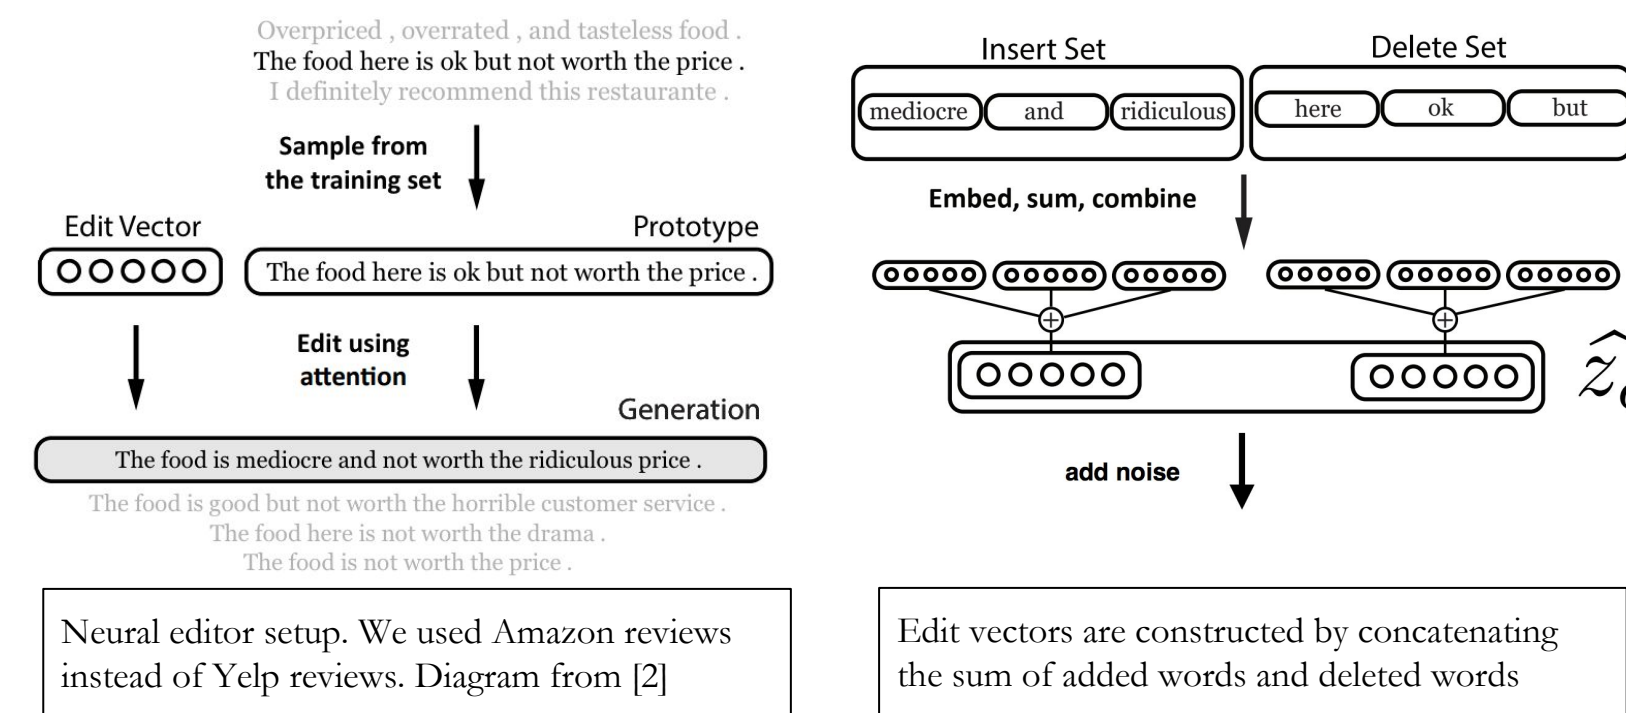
Overpriced , overrated , and tasteless food .
The food here is ok but not worth the price .
I definitely recommend this restaurante .

Sample from the training set

Edit Vector

OOOOO

Prototype

The food here is ok but not worth the price .

Edit using attention

Generation

The food is mediocre and not worth the ridiculous price .

The food is good but not worth the horrible customer service .
The food here is not worth the drama .
The food is not worth the price .

Neural editor setup. We used Amazon reviews instead of Yelp reviews. Diagram from [2]

Insert Set

mediocre and ridiculous

Delete Set

here ok but

Embed, sum, combine

OOOOO OOOOO OOOOO OOOOO OOOOO OOOOO

$\oplus$ $\oplus$

OOOOO OOOOO

$\hat{z}_{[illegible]}$

add noise

Edit vectors are constructed by concatenating the sum of added words and deleted words